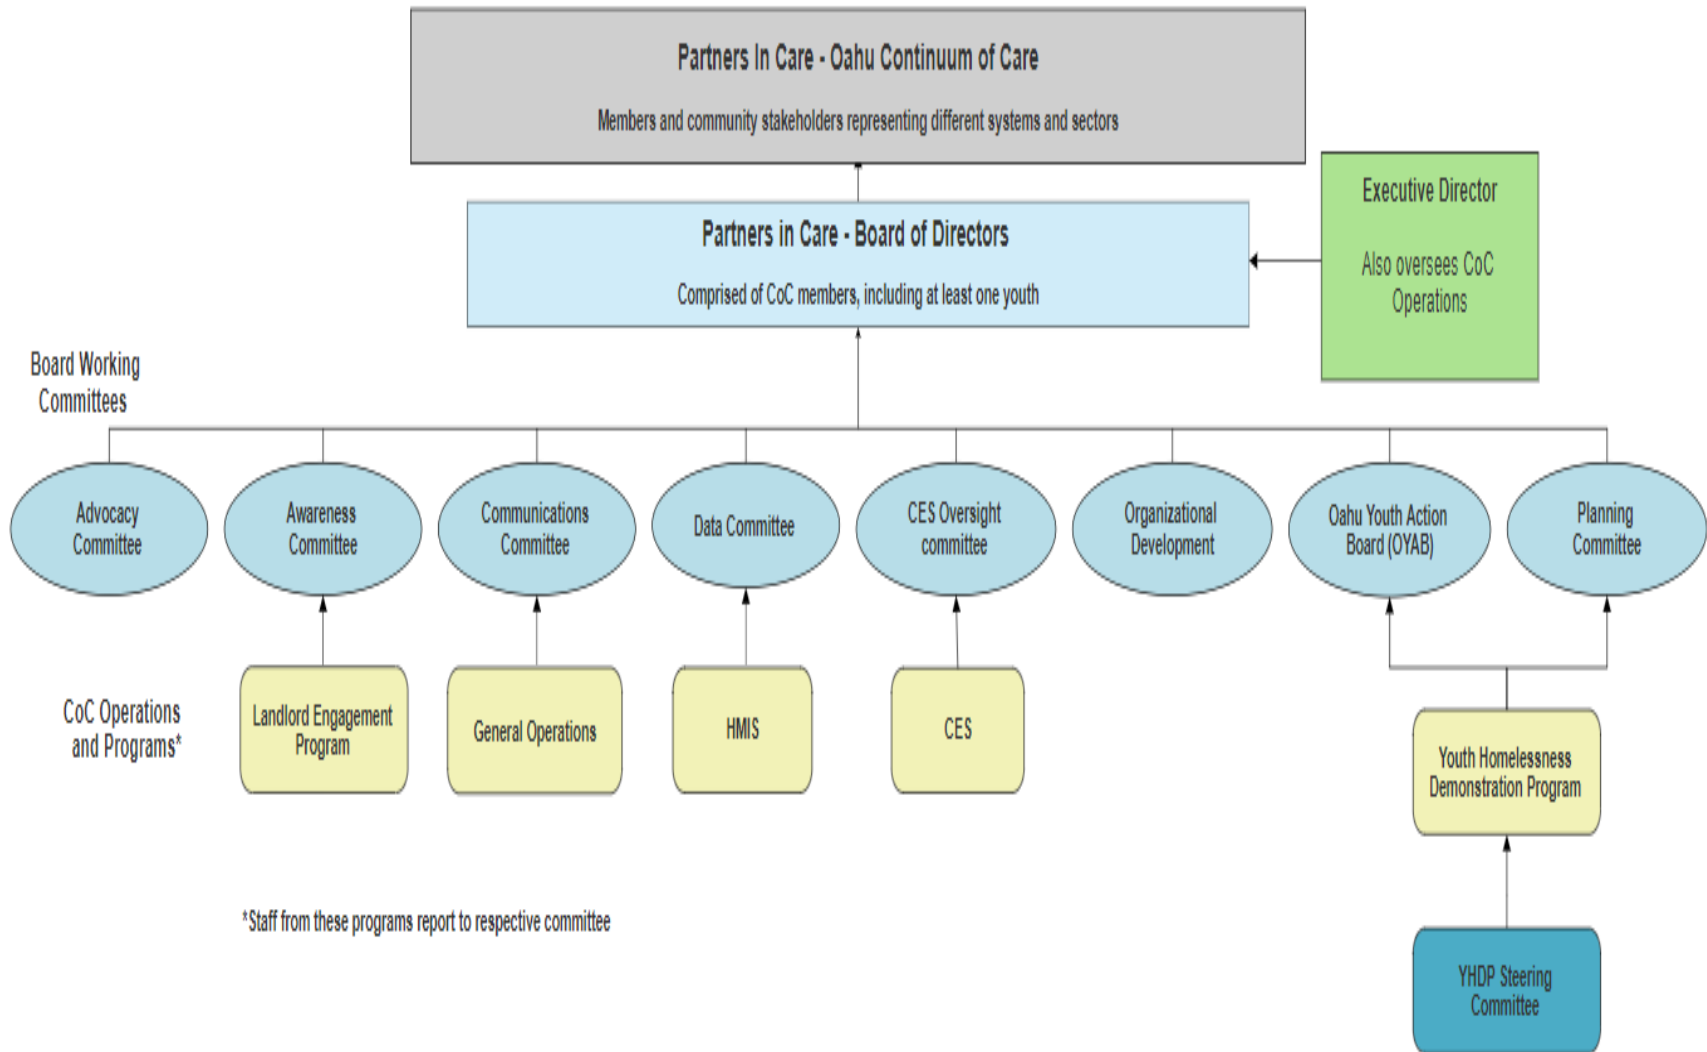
Partners In Care - Oahu Continuum of Care

Members and community stakeholders representing different systems and sectors

Partners in Care - Board of Directors

Comprised of CoC members, including at least one youth

Executive Director

Also oversees CoC Operations

Board Working Committees

Advocacy Committee

Awareness Committee

Communications Committee

Data Committee

CES Oversight committee

Organizational Development

Oahu Youth Action Board (OYAB)

Planning Committee

CoC Operations and Programs*

Landlord Engagement Program

General Operations

HMIS

CES

Youth Homelessness Demonstration Program

YHDP Steering Committee

*Staff from these programs report to respective committee